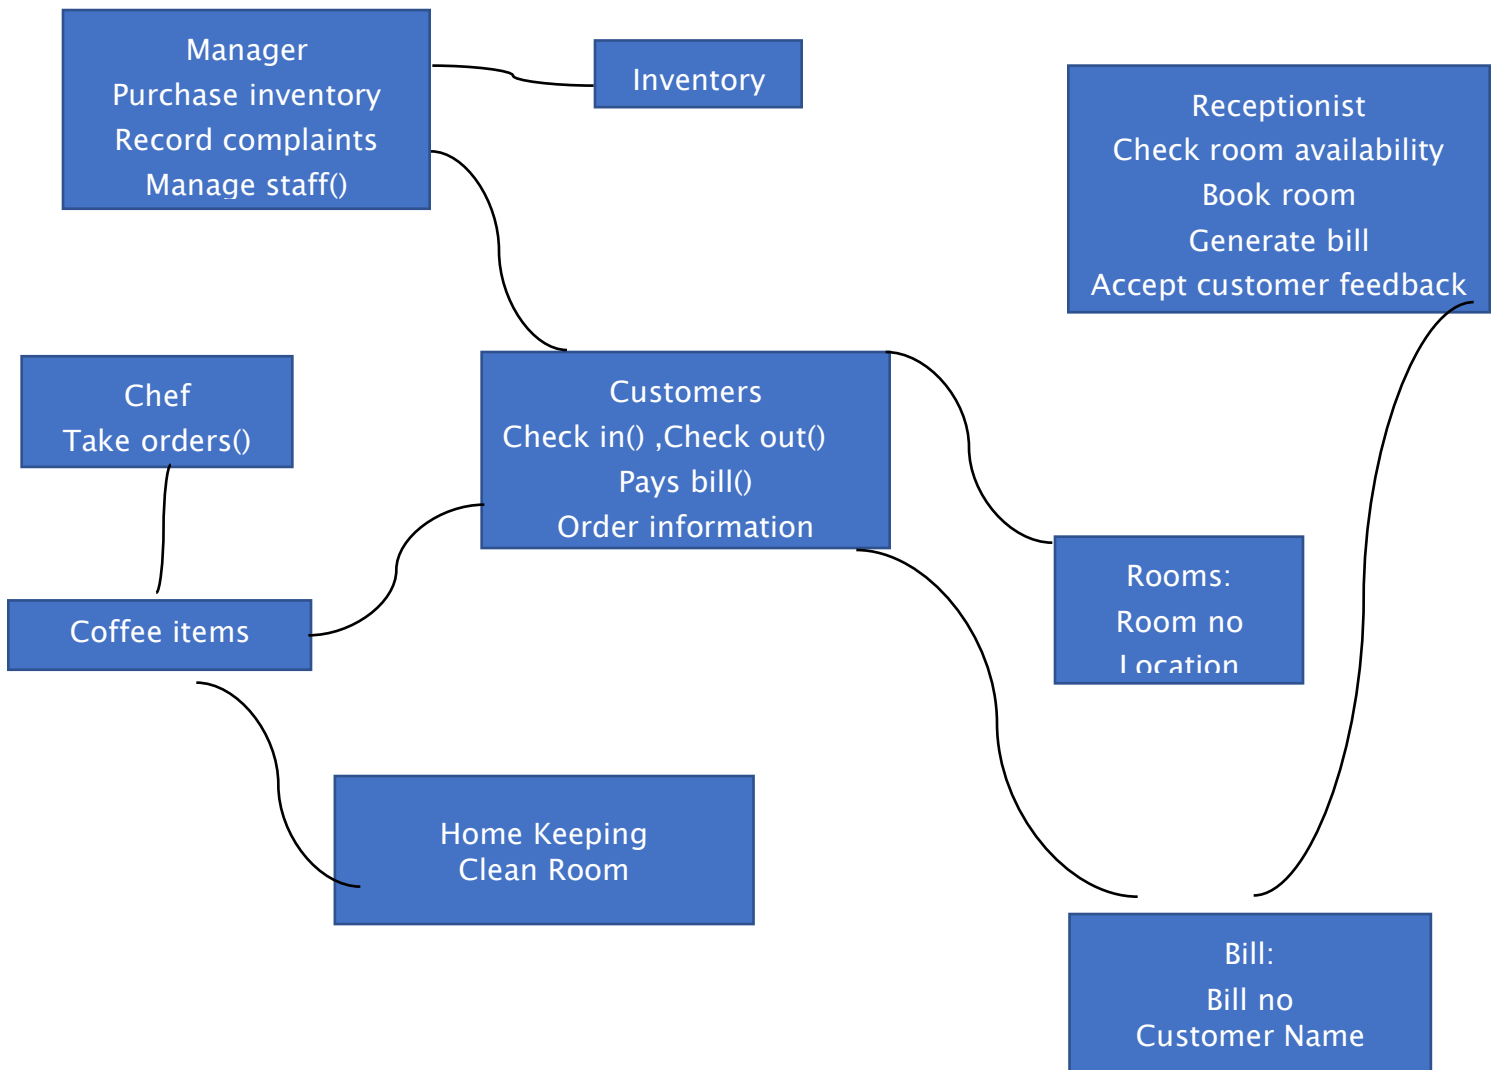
Manager
Purchase inventory
Record complaints
Manage staff()

Inventory

Receptionist
Check room availability
Book room
Generate bill
Accept customer feedback

Chef
Take orders()

Customers
Check in() ,Check out()
Pays bill()
Order information

Coffee items

Rooms:
Room no
Location

Home Keeping
Clean Room

Bill:
Bill no
Customer Name